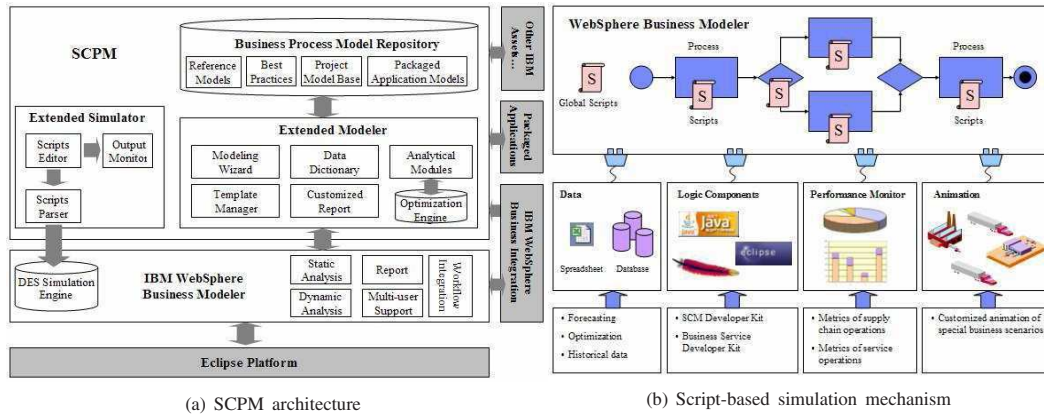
SCPM

Business Process Model Repository

Reference Models

Best Practices

Project Model Base

Packaged Application Models

Extended Simulator

Scripts Editor

Output Monitor

Scripts Parser

Extended Modeler

Modeling Wizard

Data Dictionary

Analytical Modules

Template Manager

Customized Report

Optimization Engine

DES Simulation Engine

IBM WebSphere Business Modeler

Static Analysis

Report

Dynamic Analysis

Multi-user Support

Workflow Integration

Eclipse Platform

Other IBM Asset…

Packaged Applications

IBM WebSphere Business Integration

WebSphere Business Modeler

Process

Process

Global Scripts

Scripts

Scripts

Data

Spreadsheet

Database

Logic Components

Java

eclipse

Performance Monitor

Animation

• Forecasting
• Optimization
• Historical data

• SCM Developer Kit
• Business Service Developer Kit

• Metrics of supply chain operations
• Metrics of service operations

• Customized animation of special business scenarios

(a) SCPM architecture

(b) Script-based simulation mechanism